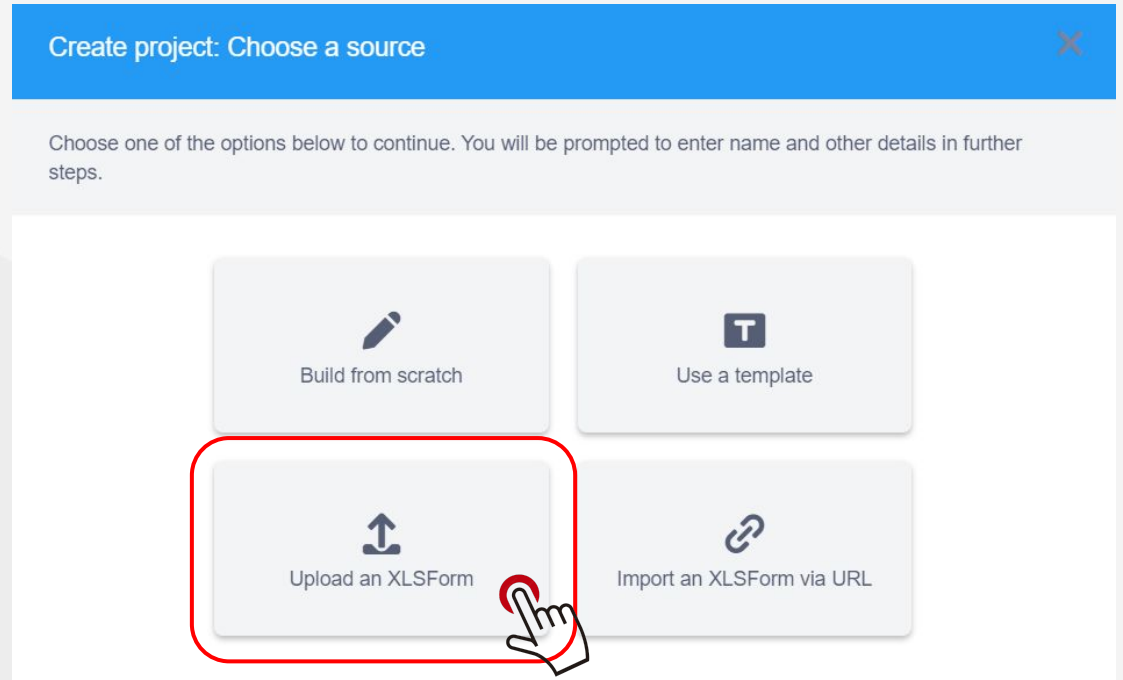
Create project: Choose a source

Choose one of the options below to continue. You will be prompted to enter name and other details in further steps.

Build from scratch

Use a template

Upload an XLSForm

Import an XLSForm via URL